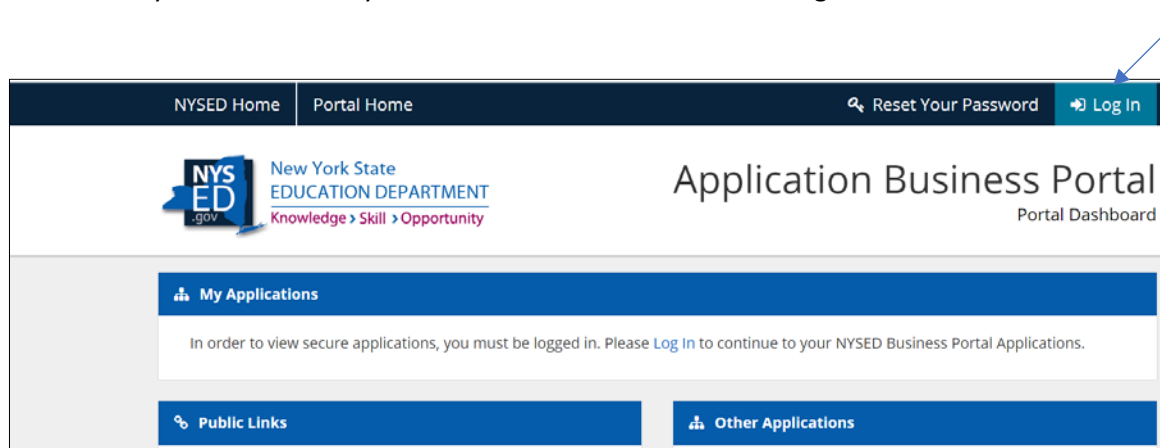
NYSED Home
Portal Home
Reset Your Password
Log In

NYS ED .gov
New York State
EDUCATION DEPARTMENT
Knowledge › Skill › Opportunity

Application Business Portal
Portal Dashboard

My Applications

In order to view secure applications, you must be logged in. Please Log In to continue to your NYSED Business Portal Applications.

Public Links

Other Applications